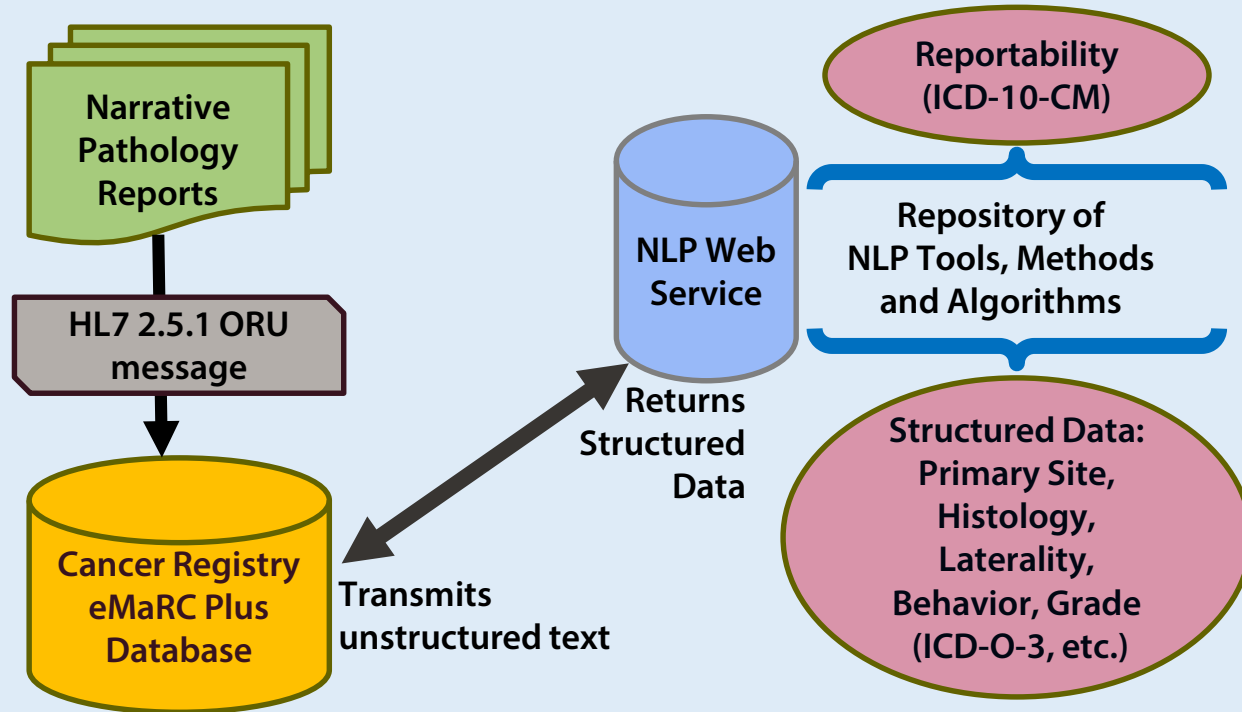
Narrative Pathology Reports

HL7 2.5.1 ORU message

Cancer Registry eMaRC Plus Database

Transmits unstructured text

NLP Web Service

Returns Structured Data

Reportability (ICD-10-CM)

Repository of NLP Tools, Methods and Algorithms

Structured Data: Primary Site, Histology, Laterality, Behavior, Grade (ICD-O-3, etc.)